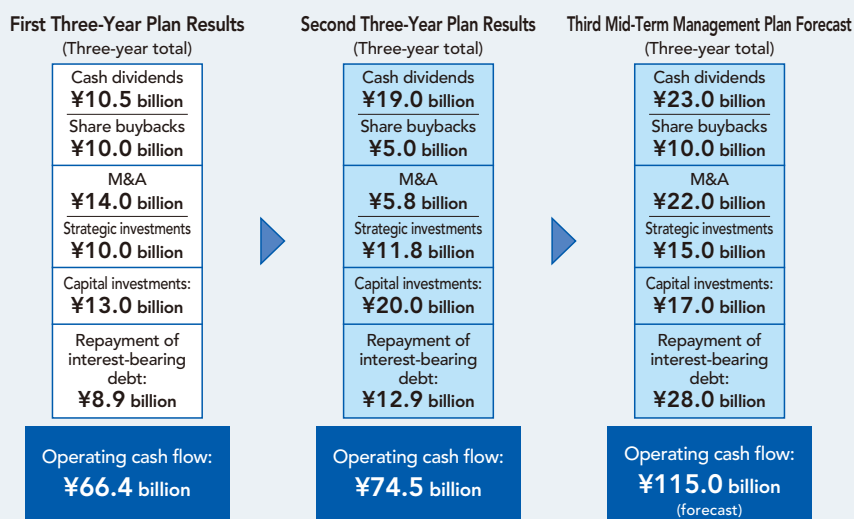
First Three-Year Plan Results
(Three-year total)

Cash dividends
¥10.5 billion
Share buybacks
¥10.0 billion
M&A
¥14.0 billion
Strategic investments
¥10.0 billion
Capital investments:
¥13.0 billion
Repayment of interest-bearing debt:
¥8.9 billion

Operating cash flow:
¥66.4 billion

Second Three-Year Plan Results
(Three-year total)

Cash dividends
¥19.0 billion
Share buybacks
¥5.0 billion
M&A
¥5.8 billion
Strategic investments
¥11.8 billion
Capital investments:
¥20.0 billion
Repayment of interest-bearing debt:
¥12.9 billion

Operating cash flow:
¥74.5 billion

Third Mid-Term Management Plan Forecast
(Three-year total)

Cash dividends
¥23.0 billion
Share buybacks
¥10.0 billion
M&A
¥22.0 billion
Strategic investments
¥15.0 billion
Capital investments:
¥17.0 billion
Repayment of interest-bearing debt:
¥28.0 billion

Operating cash flow:
¥115.0 billion
(forecast)